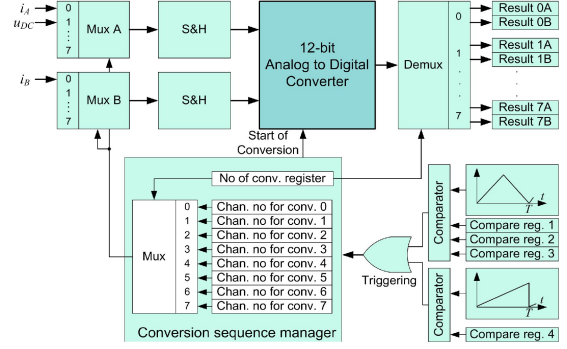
$i_A$
$u_{DC}$
0
1
⋮
7
Mux A
S&H
12-bit
Analog to Digital
Converter
Demux
0
Result 0A
Result 0B
1
Result 1A
Result 1B
⋮
7
Result 7A
Result 7B
$i_B$
0
1
⋮
7
Mux B
S&H
Start of
Conversion
No of conv. register
Mux
0 Chan. no for conv. 0
1 Chan. no for conv. 1
2 Chan. no for conv. 2
3 Chan. no for conv. 3
4 Chan. no for conv. 4
5 Chan. no for conv. 5
6 Chan. no for conv. 6
7 Chan. no for conv. 7
Comparator
$t$
$T$
Compare reg. 1
Compare reg. 2
Compare reg. 3
Triggering
Comparator
$t$
$T$
Compare reg. 4
Conversion sequence manager